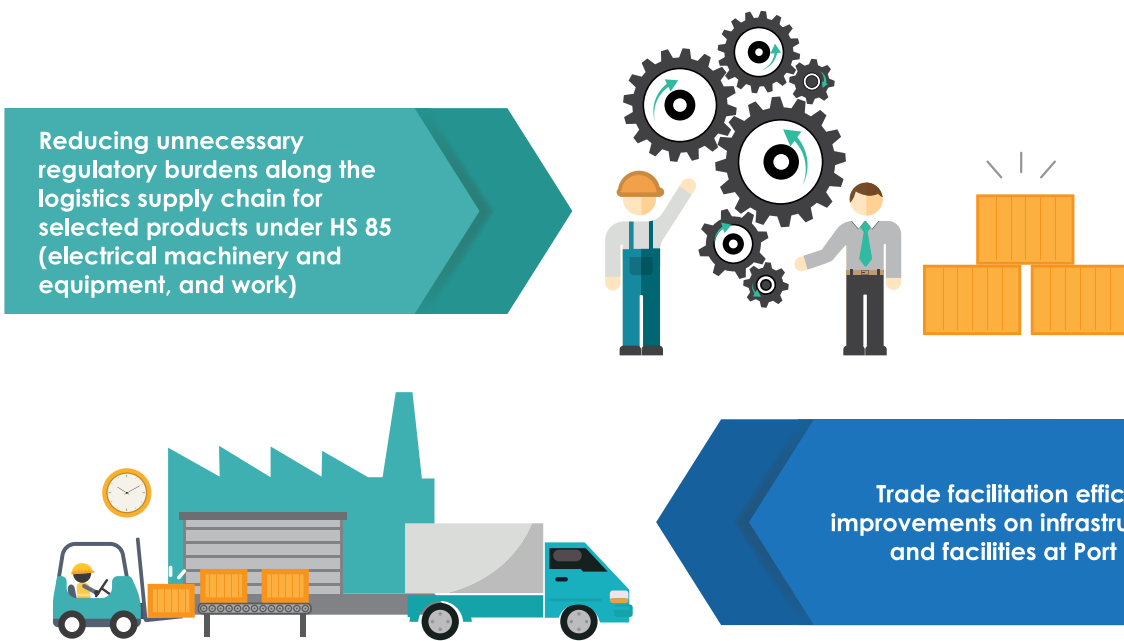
Reducing unnecessary regulatory burdens along the logistics supply chain for selected products under HS 85 (electrical machinery and equipment, and work)

Trade facilitation effic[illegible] improvements on infrastru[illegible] and facilities at Port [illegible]